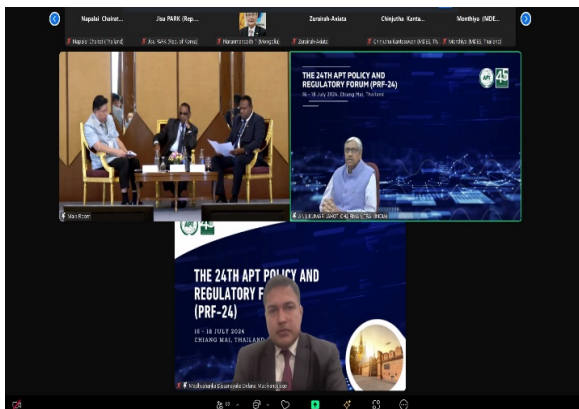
Napalai Chairat...
Jisu PARK (Rep...
Zurairah-Axiata
Chinjutha Kanta...
Monthiya (MDE...
Napalai Chairat Thailand
Jisu PARK (Rep. of Korea)
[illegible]
Zurairah-Axiata
Chinjutha Kanta... (MDES, Th...
Monthiya (MDES, Thailand)

THE 24TH APT POLICY AND REGULATORY FORUM (PRF-24)
16 – 18 July 2024, Chiang Mai, Thailand
45
Main Room
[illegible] (India)

THE 24TH APT POLICY AND REGULATORY F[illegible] (PRF-24)
16 – 18 JULY 2024
CHIANG MAI, THAILAND
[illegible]